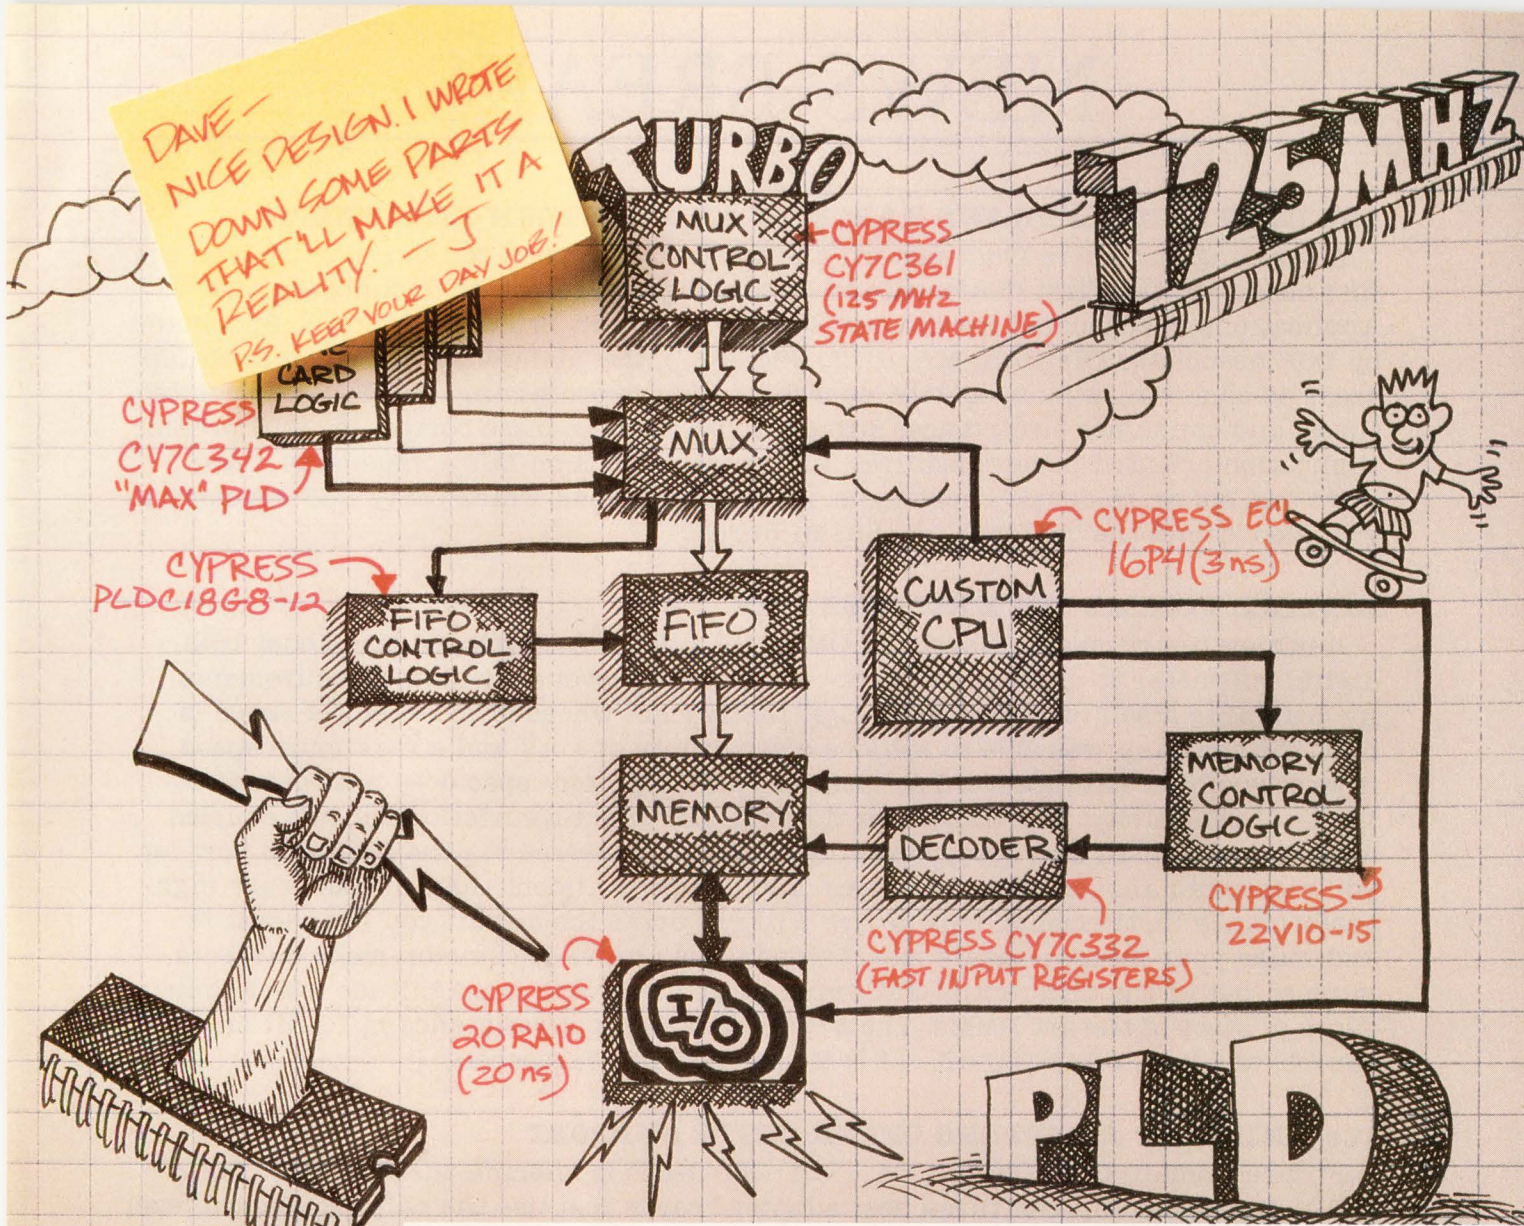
DAVE —
NICE DESIGN. I WROTE DOWN SOME PARTS THAT'LL MAKE IT A REALITY. — J
P.S. KEEP YOUR DAY JOB!

TURBO

125MHZ

MUX CONTROL LOGIC

CYPRESS CY7C361 (125 MHz STATE MACHINE)

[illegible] CARD LOGIC

CYPRESS CY7C342 "MAX" PLD

MUX

CYPRESS ECL 16P4 (3ns)

CYPRESS PLDC18G8-12

FIFO CONTROL LOGIC

FIFO

CUSTOM CPU

MEMORY CONTROL LOGIC

MEMORY

DECODER

CYPRESS 22V10-15

CYPRESS CY7C332 (FAST INPUT REGISTERS)

CYPRESS 20RA10 (20ns)

I/O

PLD